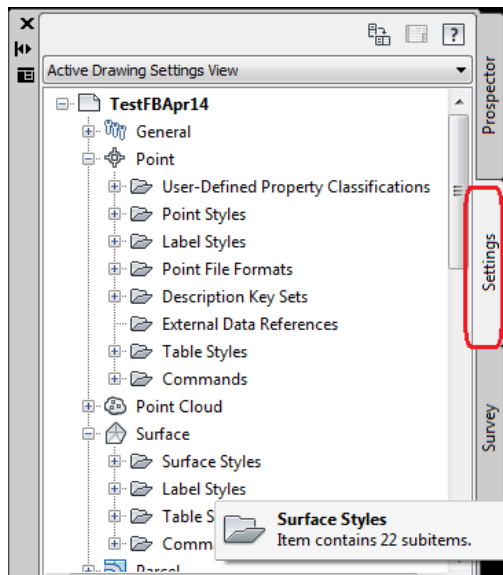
×

?

Active Drawing Settings View

TestFBApr14
General
Point
User-Defined Property Classifications
Point Styles
Label Styles
Point File Formats
Description Key Sets
External Data References
Table Styles
Commands
Point Cloud
Surface
Surface Styles
Label Styles
Table S
Comm
Parcel

Surface Styles
Item contains 22 subitems.

Prospector
Settings
Survey